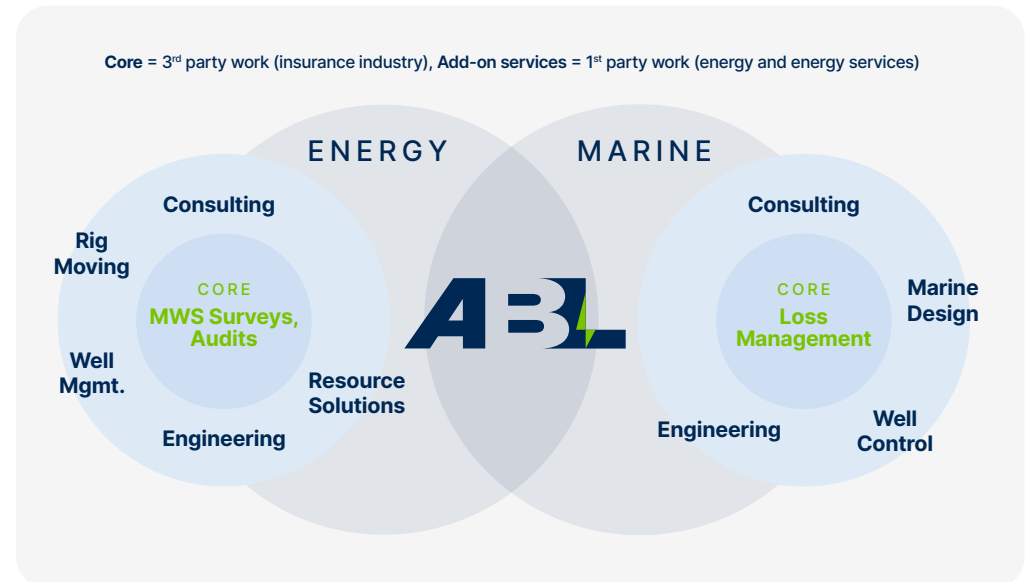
**Core** = 3$^{rd}$ party work (insurance industry), **Add-on services** = 1$^{st}$ party work (energy and energy services)

ENERGY

MARINE

Consulting

Rig Moving

CORE

MWS Surveys, Audits

Well Mgmt.

Resource Solutions

Engineering

ABL

Consulting

CORE

Loss Management

Marine Design

Engineering

Well Control